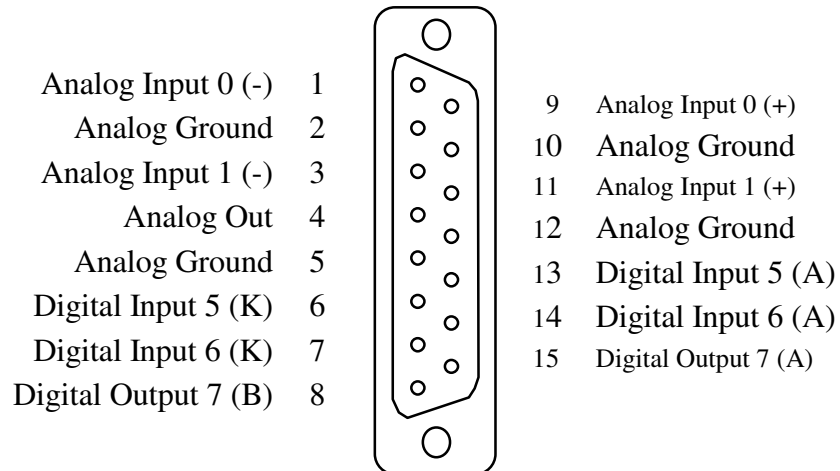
Analog Input 0 (-) 1
Analog Ground 2
Analog Input 1 (-) 3
Analog Out 4
Analog Ground 5
Digital Input 5 (K) 6
Digital Input 6 (K) 7
Digital Output 7 (B) 8

9 Analog Input 0 (+)
10 Analog Ground
11 Analog Input 1 (+)
12 Analog Ground
13 Digital Input 5 (A)
14 Digital Input 6 (A)
15 Digital Output 7 (A)